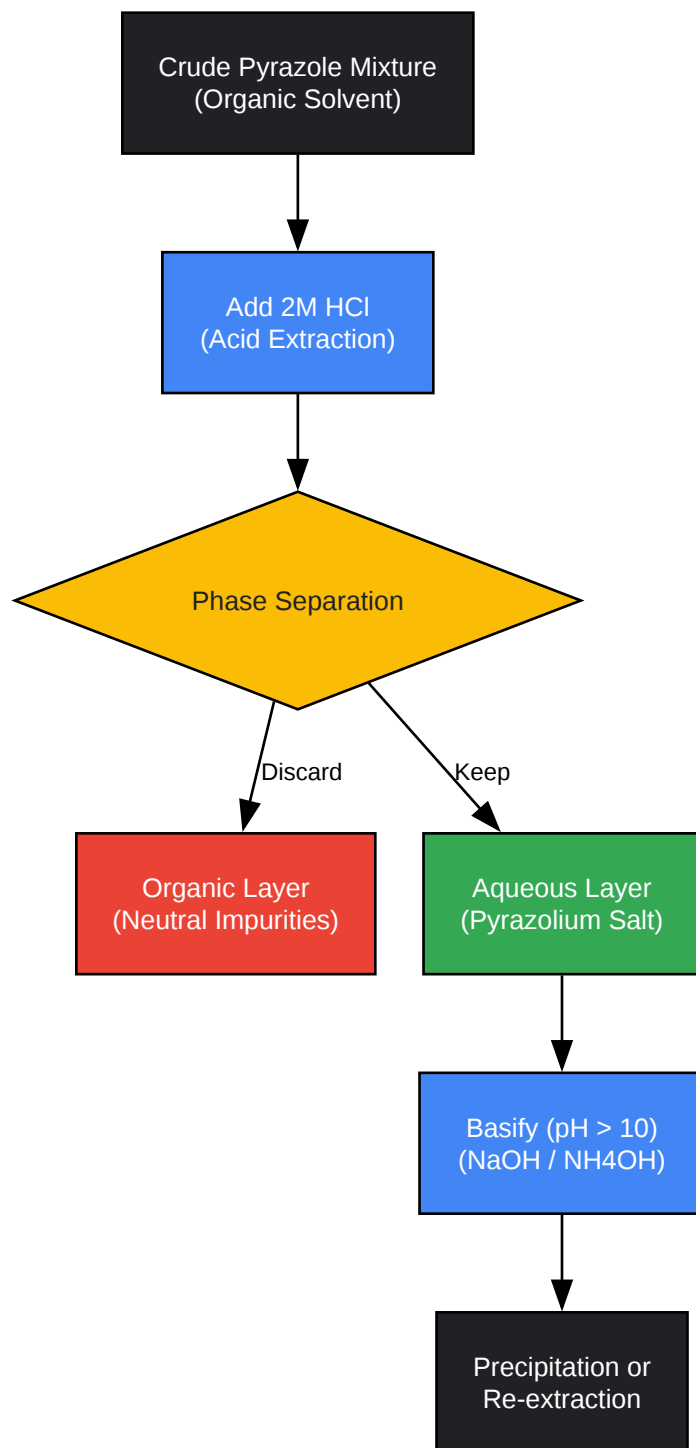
Crude Pyrazole Mixture
(Organic Solvent)

Add 2M HCl
(Acid Extraction)

Phase Separation

Discard

Keep

Organic Layer
(Neutral Impurities)

Aqueous Layer
(Pyrazolium Salt)

Basify (pH > 10)
(NaOH / NH4OH)

Precipitation or
Re-extraction